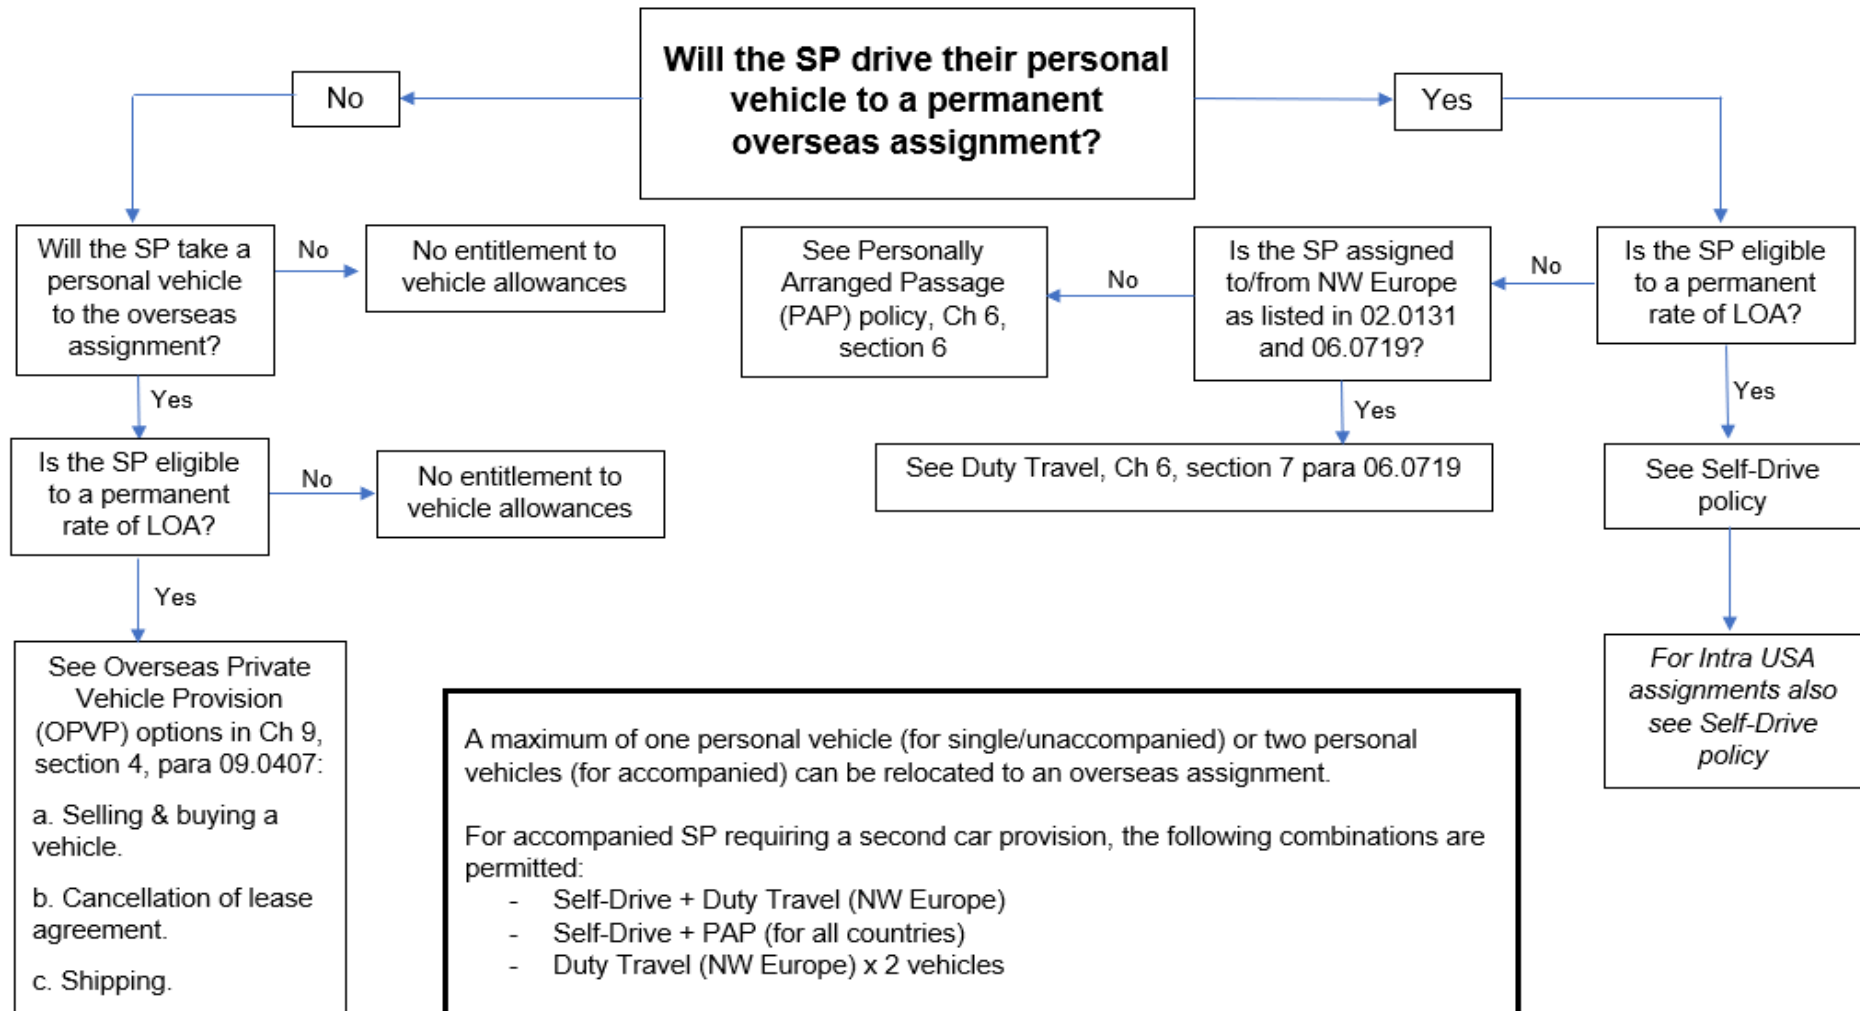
Will the SP drive their personal vehicle to a permanent overseas assignment?

No

Yes

Will the SP take a personal vehicle to the overseas assignment?

No

No entitlement to vehicle allowances

Yes

Is the SP eligible to a permanent rate of LOA?

No

No entitlement to vehicle allowances

Yes

See Overseas Private Vehicle Provision (OPVP) options in Ch 9, section 4, para 09.0407:

a. Selling & buying a vehicle.

b. Cancellation of lease agreement.

c. Shipping.

See Personally Arranged Passage (PAP) policy, Ch 6, section 6

No

Is the SP assigned to/from NW Europe as listed in 02.0131 and 06.0719?

No

Is the SP eligible to a permanent rate of LOA?

Yes

See Duty Travel, Ch 6, section 7 para 06.0719

Yes

See Self-Drive policy

For Intra USA assignments also see Self-Drive policy

A maximum of one personal vehicle (for single/unaccompanied) or two personal vehicles (for accompanied) can be relocated to an overseas assignment.

For accompanied SP requiring a second car provision, the following combinations are permitted:
- Self-Drive + Duty Travel (NW Europe)
- Self-Drive + PAP (for all countries)
- Duty Travel (NW Europe) x 2 vehicles